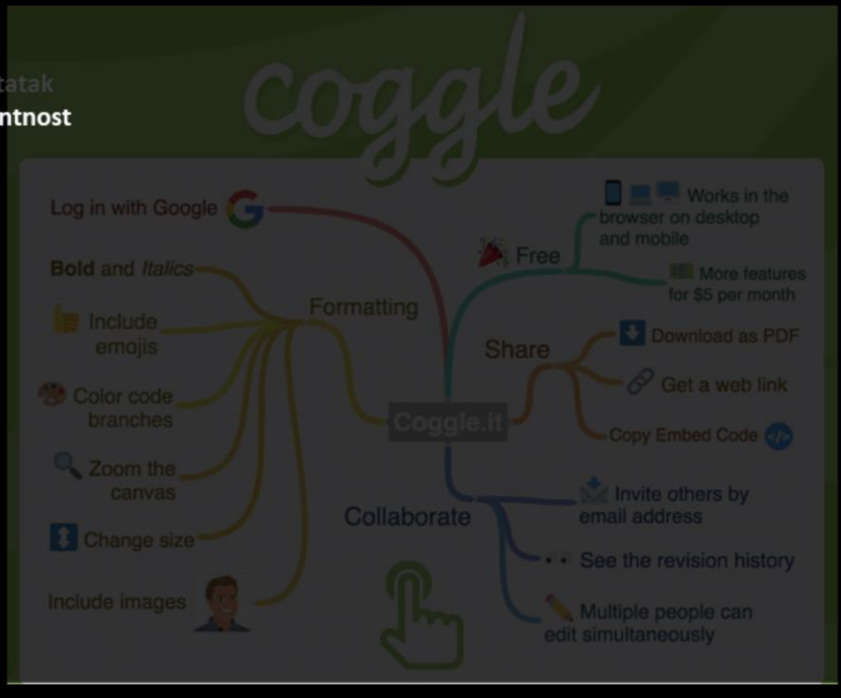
tatak
ntnost

coggle

Log in with Google

Bold and *Italics*

Include emojis

Color code branches

Zoom the canvas

Change size

Include images

Formatting

Coggle.it

Collaborate

Free

Works in the browser on desktop and mobile

More features for $5 per month

Share

Download as PDF

Get a web link

Copy Embed Code

Invite others by email address

See the revision history

Multiple people can edit simultaneously